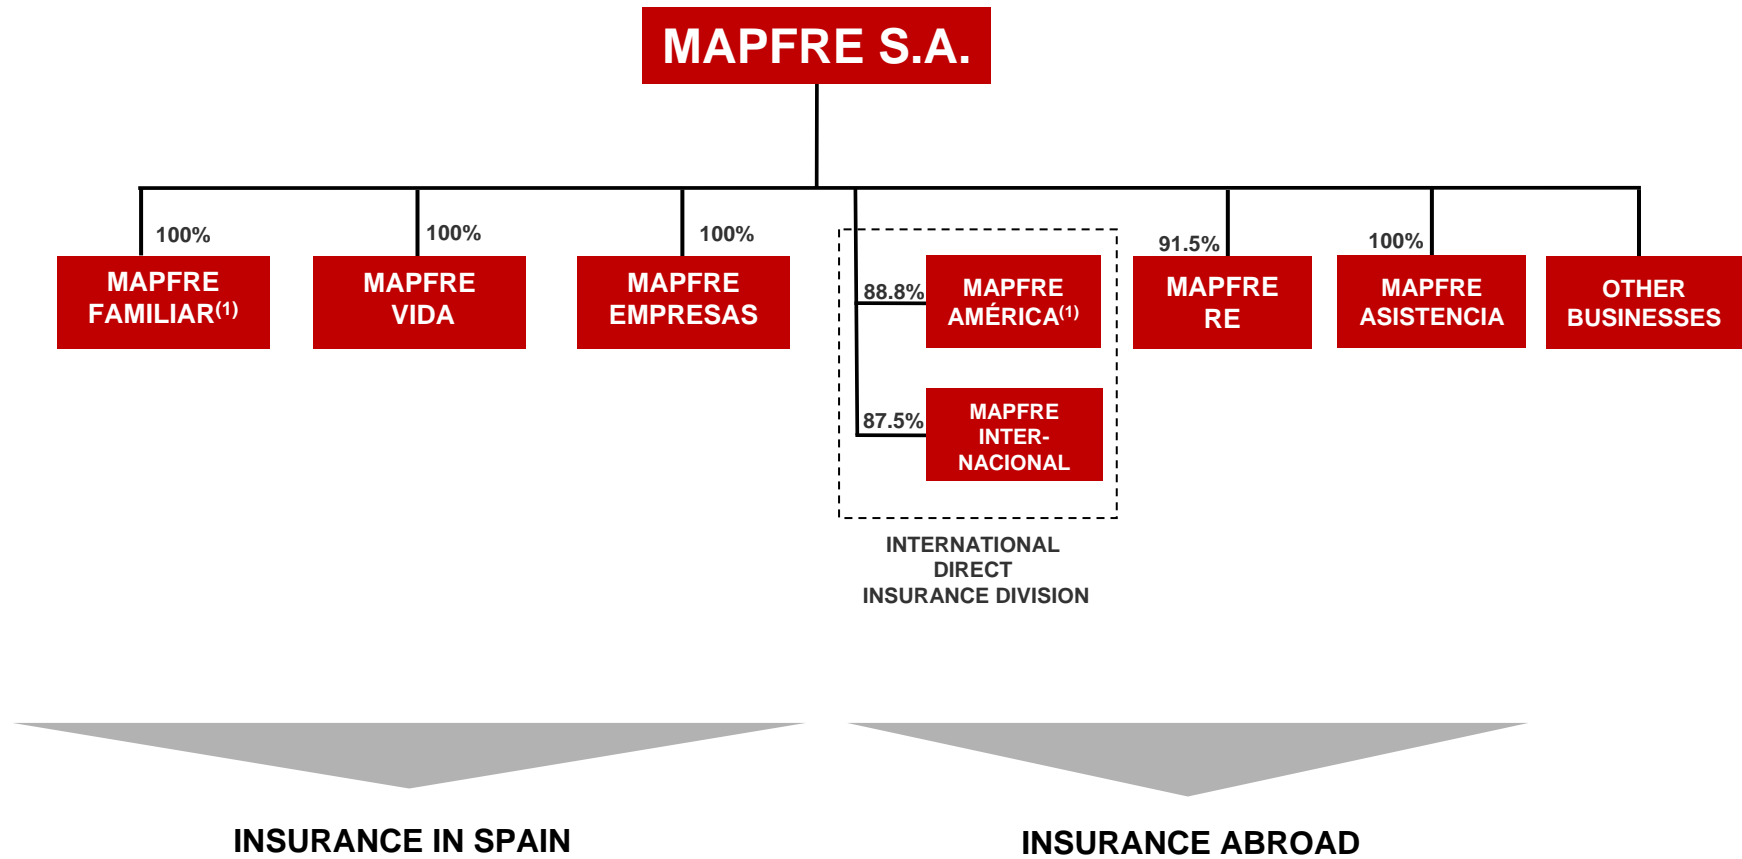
MAPFRE S.A.

100%
MAPFRE FAMILIAR$^{(1)}$

100%
MAPFRE VIDA

100%
MAPFRE EMPRESAS

88.8%
MAPFRE AMÉRICA$^{(1)}$

87.5%
MAPFRE INTERNACIONAL

INTERNATIONAL DIRECT INSURANCE DIVISION

91.5%
MAPFRE RE

100%
MAPFRE ASISTENCIA

OTHER BUSINESSES

INSURANCE IN SPAIN

INSURANCE ABROAD